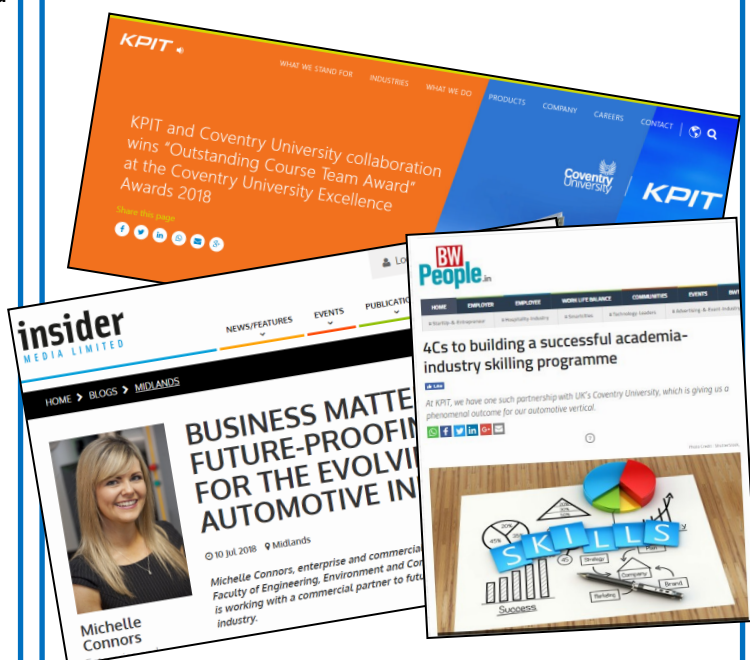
KPIT

WHAT WE STAND FOR INDUSTRIES WHAT WE DO PRODUCTS COMPANY CAREERS CONTACT

KPIT and Coventry University collaboration wins "Outstanding Course Team Award" at the Coventry University Excellence Awards 2018

Share this page

Coventry University

KPIT

Lo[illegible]

insider MEDIA LIMITED

NEWS/FEATURES EVENTS PUBLICAT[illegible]

HOME > BLOGS > MIDLANDS

BUSINESS MATTE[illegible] FUTURE-PROOFIN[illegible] FOR THE EVOLVI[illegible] AUTOMOTIVE IN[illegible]

10 Jul 2018 Midlands

Michelle Connors, enterprise and commercial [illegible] Faculty of Engineering, Environment and Co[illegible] is working with a commercial partner to futu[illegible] industry.

Michelle Connors

BW People.in

HOME EMPLOYER EMPLOYEE WORK LIFE BALANCE COMMUNITIES EVENTS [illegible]

4Cs to building a successful academia-industry skilling programme

At KPIT, we have one such partnership with UK's Coventry University, which is giving us a phenomenal outcome for our automotive vertical.

SKILLS

Strategy Company Brand Plan Success Marketing